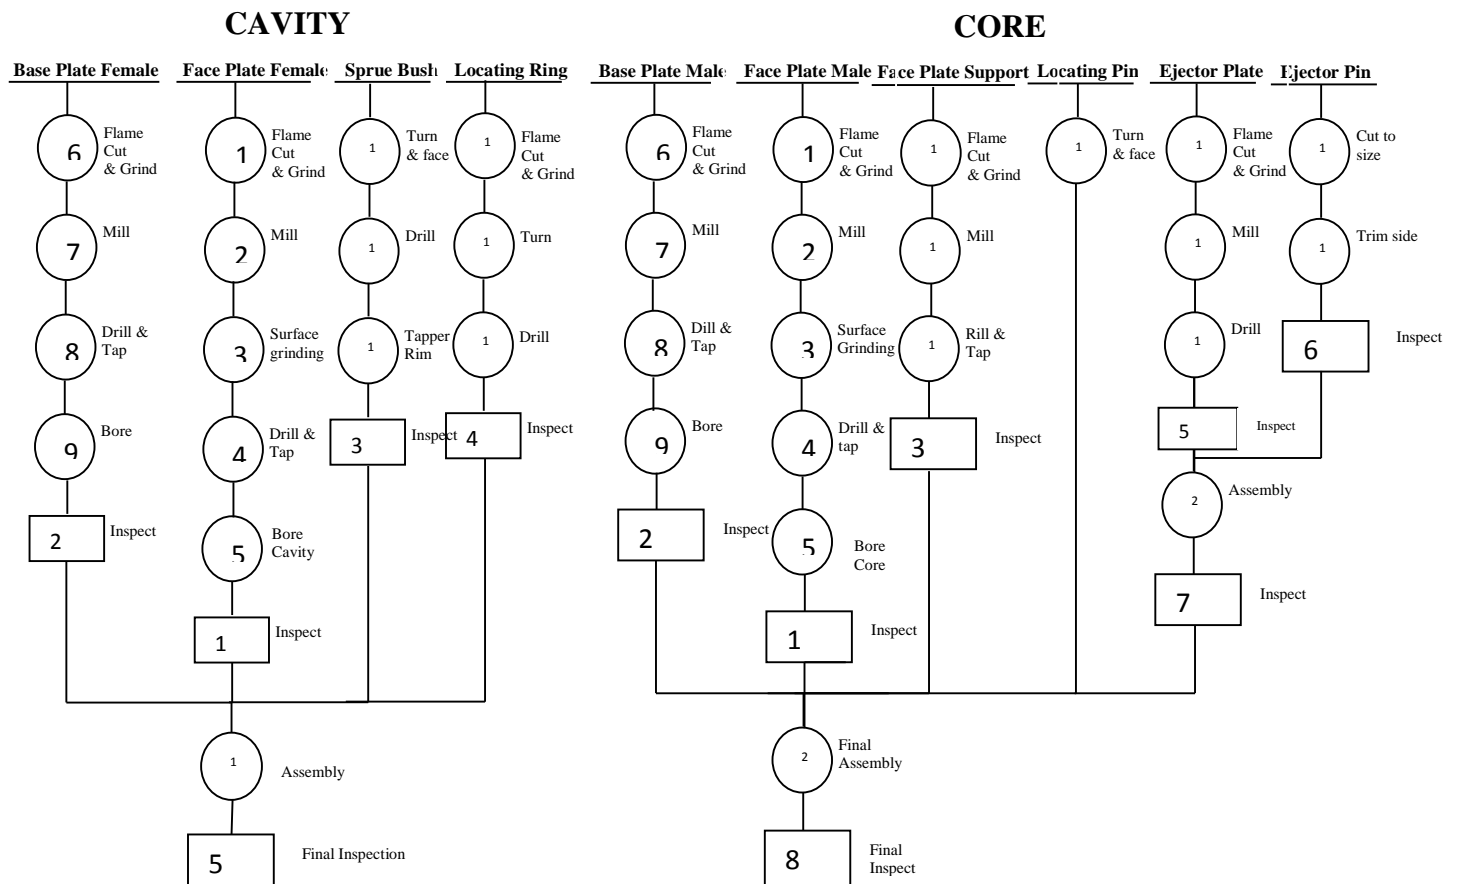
CAVITY

Base Plate Female

6 Flame Cut & Grind

7 Mill

8 Drill & Tap

9 Bore

2 Inspect

Face Plate Female

1 Flame Cut & Grind

2 Mill

3 Surface grinding

4 Drill & Tap

5 Bore Cavity

1 Inspect

Sprue Bush

1 Turn & face

1 Drill

1 Tapper Rim

3 Inspect

Locating Ring

1 Flame Cut & Grind

1 Turn

1 Drill

4 Inspect

1 Assembly

5 Final Inspection

CORE

Base Plate Male

6 Flame Cut & Grind

7 Mill

8 Dill & Tap

9 Bore

2 Inspect

Face Plate Male

1 Flame Cut & Grind

2 Mill

3 Surface Grinding

4 Drill & tap

5 Bore Core

1 Inspect

Face Plate Support

1 Flame Cut & Grind

1 Mill

1 Rill & Tap

3 Inspect

Locating Pin

1 Turn & face

Ejector Plate

1 Flame Cut & Grind

1 Mill

1 Drill

5 Inspect

Ejector Pin

1 Cut to size

1 Trim side

6 Inspect

2 Assembly

7 Inspect

2 Final Assembly

8 Final Inspect